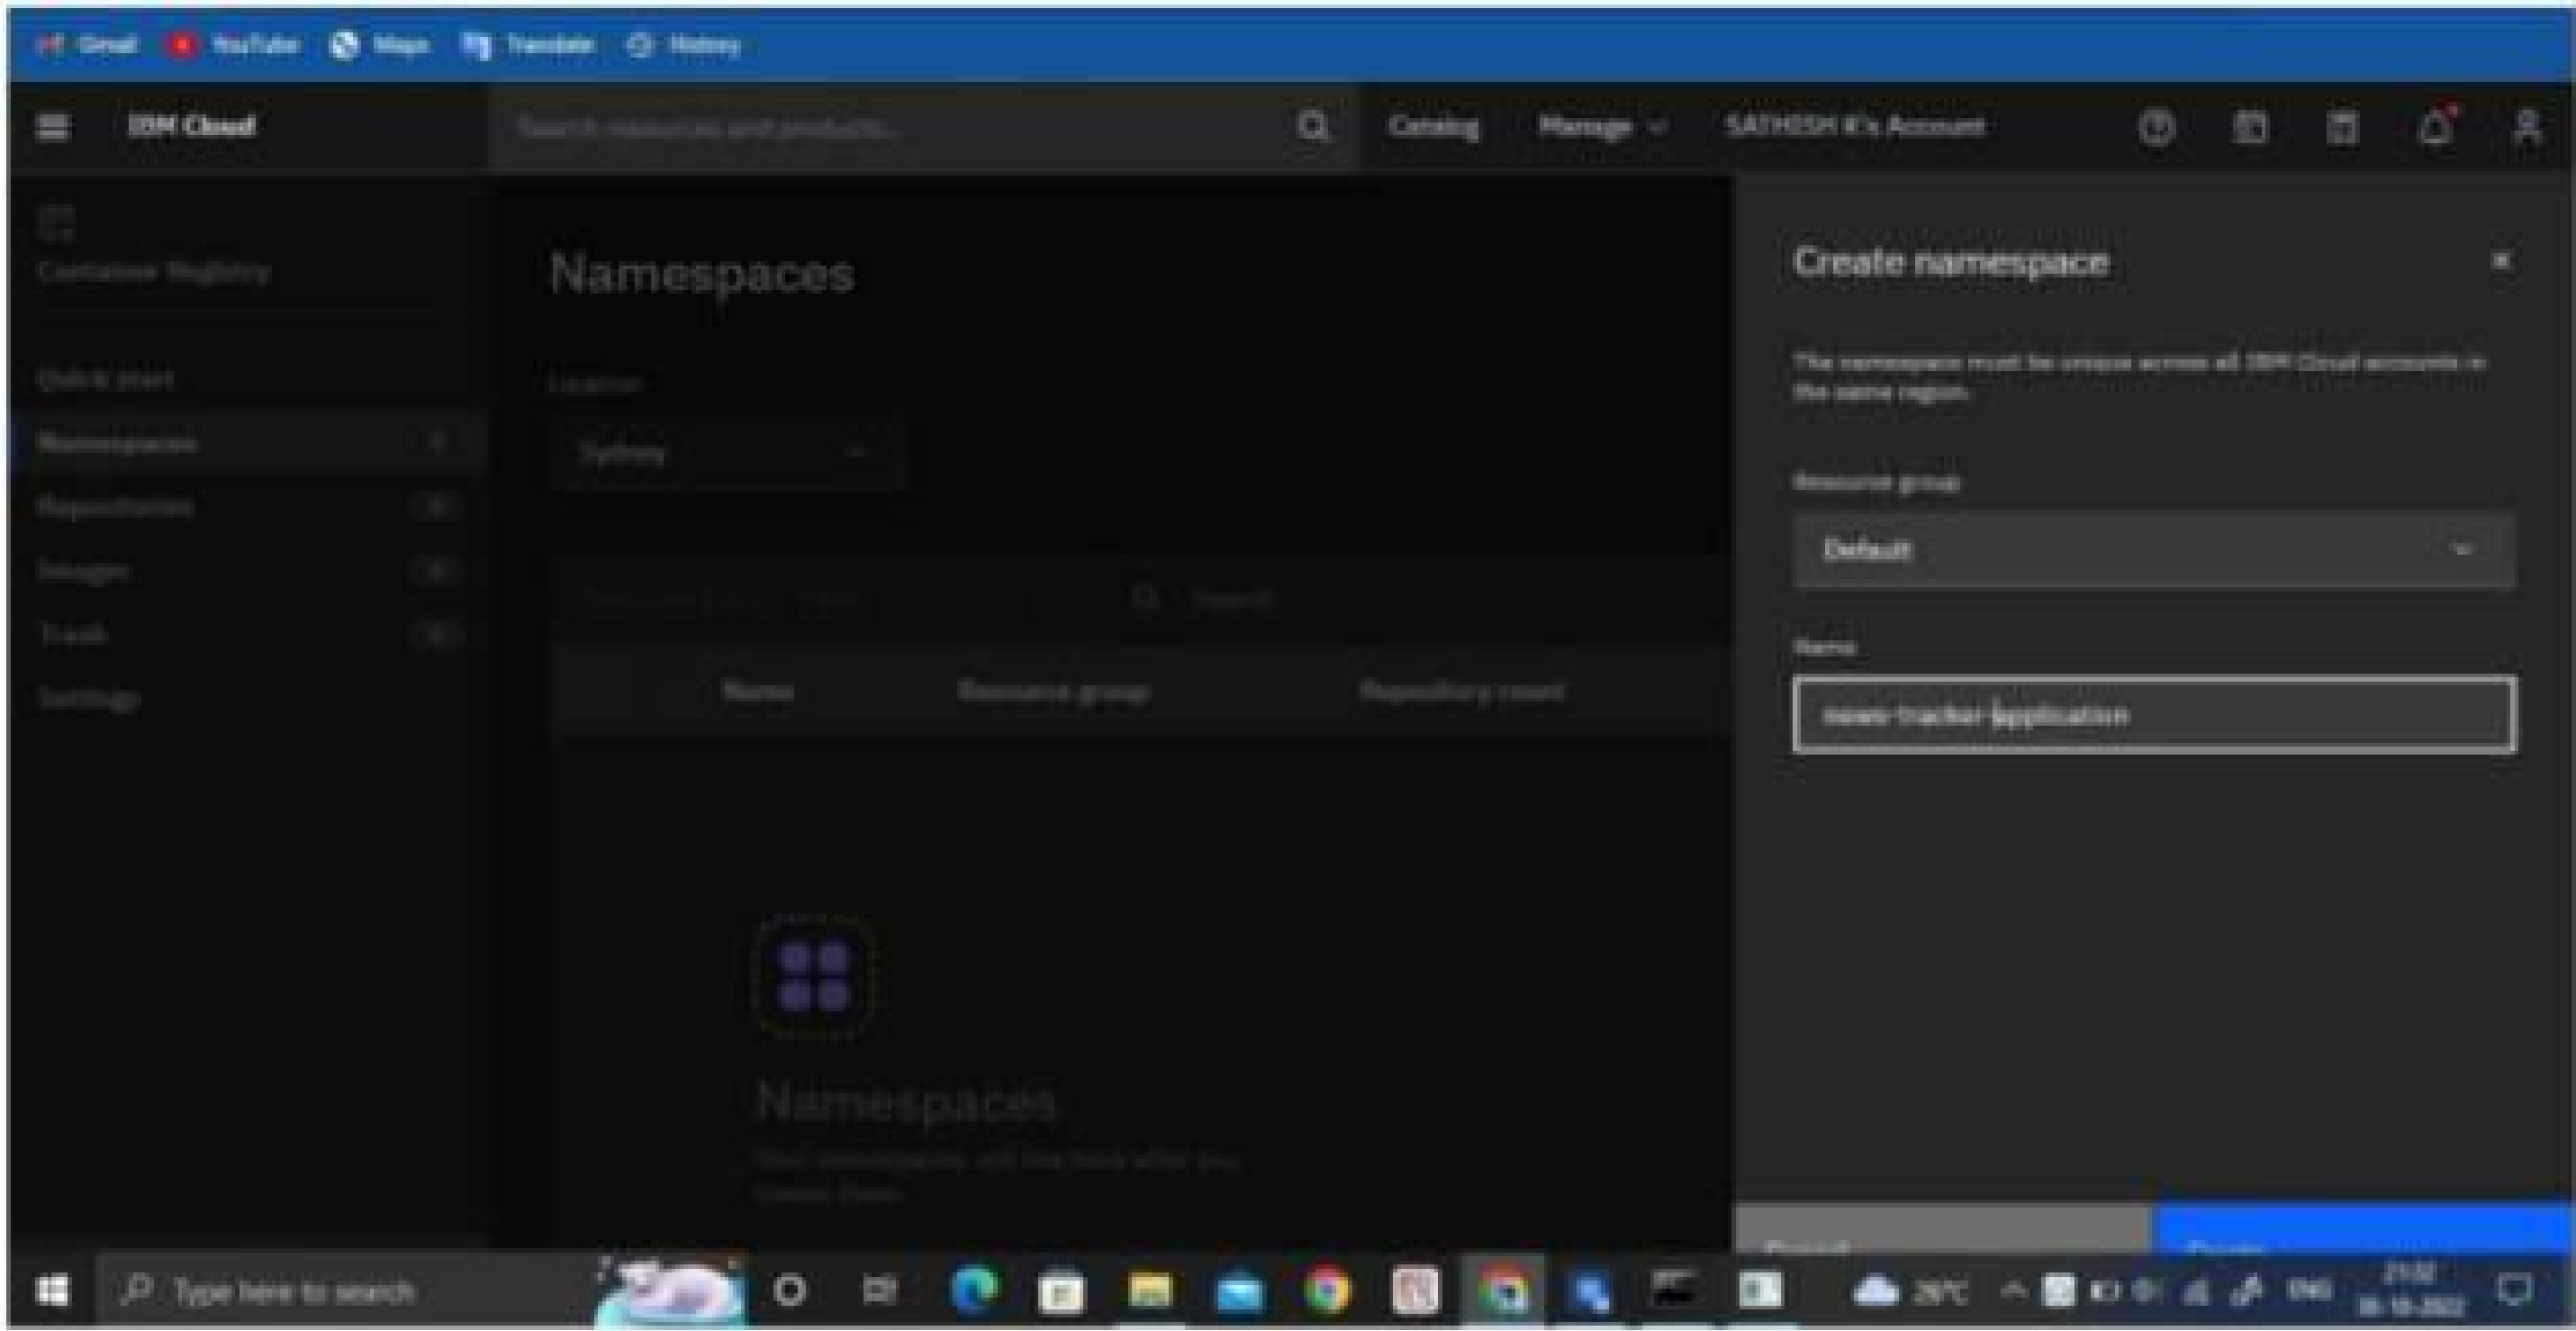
Gmail YouTube Maps Translate History

IBM Cloud

Search resources and products...

Catalog Manage SATHISH K's Account

Container Registry

Quick start
Namespaces
Repositories
Images
Trash
Settings

Namespaces

Location
Sydney

Search

| Name | Resource group | Repository count |
|---|---|---|

Namespaces

Your namespaces will live here after you create them.

Create namespace

The namespace must be unique across all IBM Cloud accounts in the same region.

Resource group
Default

Name
news-tracker-application

Cancel
Create

Type here to search
26°C
ENG
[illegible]
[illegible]